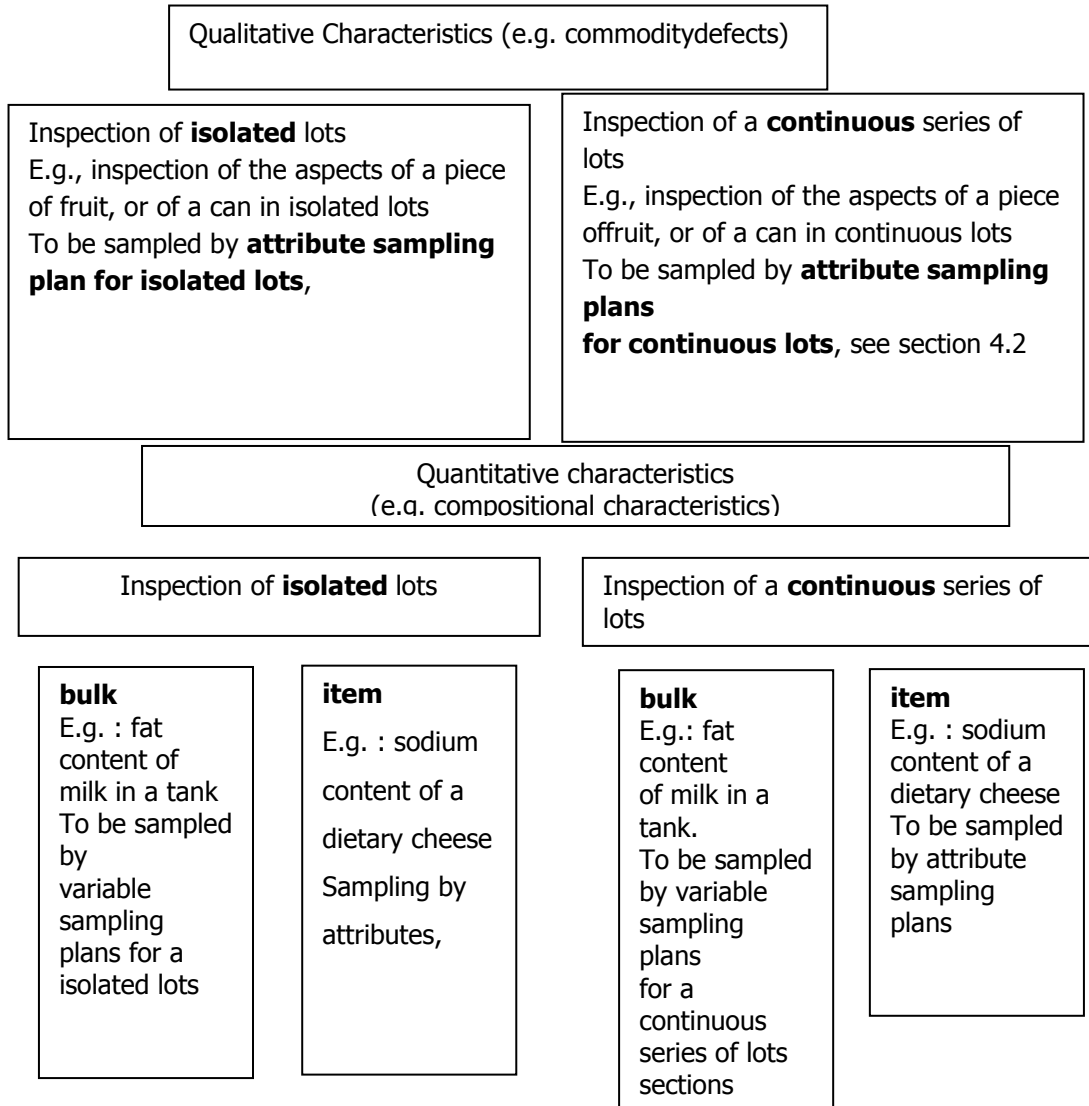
Qualitative Characteristics (e.g. commoditydefects)

Inspection of **isolated** lots
E.g., inspection of the aspects of a piece of fruit, or of a can in isolated lots
To be sampled by **attribute sampling plan for isolated lots**,

Inspection of a **continuous** series of lots
E.g., inspection of the aspects of a piece offruit, or of a can in continuous lots
To be sampled by **attribute sampling plans for continuous lots**, see section 4.2

Quantitative characteristics
(e.g. compositional characteristics)

Inspection of **isolated** lots

Inspection of a **continuous** series of lots

**bulk**
E.g. : fat content of milk in a tank
To be sampled by variable sampling plans for a isolated lots

**item**
E.g. : sodium content of a dietary cheese
Sampling by attributes,

**bulk**
E.g.: fat content of milk in a tank.
To be sampled by variable sampling plans for a continuous series of lots sections

**item**
E.g. : sodium content of a dietary cheese
To be sampled by attribute sampling plans